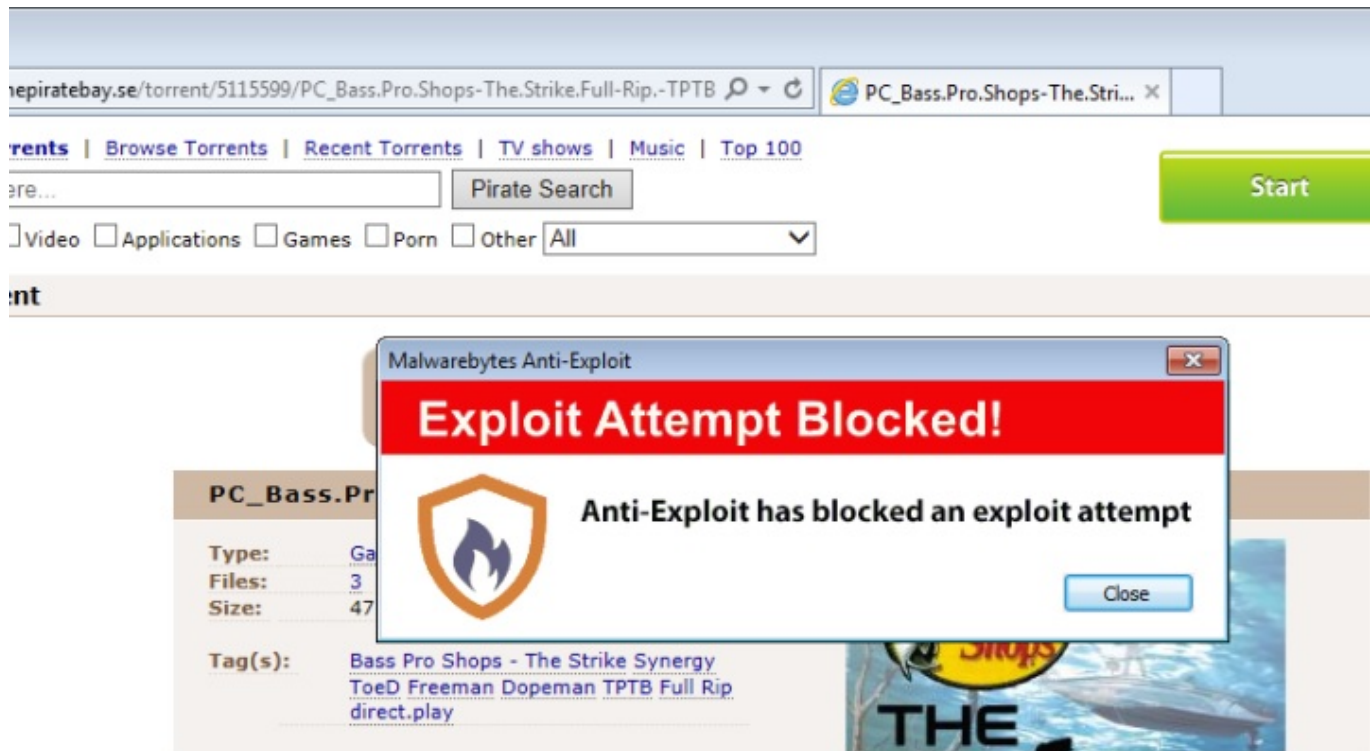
nepiratebay.se/torrent/5115599/PC_Bass.Pro.Shops-The.Strike.Full-Rip.-TPTB

PC_Bass.Pro.Shops-The.Stri...

rents | Browse Torrents | Recent Torrents | TV shows | Music | Top 100

ere...

Pirate Search

Start

Video Applications Games Porn Other All

nt

Malwarebytes Anti-Exploit

Exploit Attempt Blocked!

Anti-Exploit has blocked an exploit attempt

Close

PC_Bass.Pr

Type: Ga
Files: 3
Size: 47

Tag(s): Bass Pro Shops - The Strike Synergy ToeD Freeman Dopeman TPTB Full Rip direct.play

Shops

THE